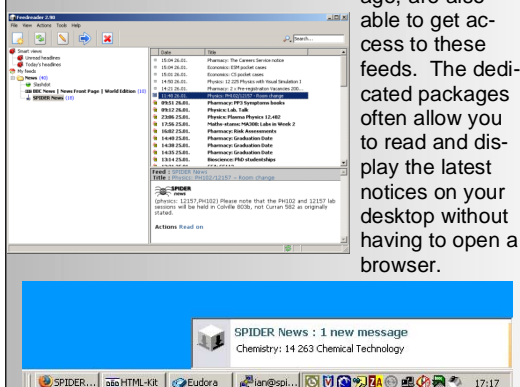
Feedreader 2.90
File View Actions Tools Help

Search...

Smart views
Unread headlines
Today's headlines
My feeds
News (40)
Slashdot
BBC News | News Front Page | World Edition (10)
SPIDER News (10)

| Date | Title |
|---|---|
| 15:04 26.01. | Pharmacy: The Careers Service notice |
| 15:04 26.01. | Economics: E08 pocket cases |
| 15:01 26.01. | Economics: C3 pocket cases |
| 14:50 26.01. | Physics: 12 229 Physics with Visual Simulation I |
| 14:21 26.01. | Physics: 2 x Pre-registration Vacancies 200... |
| 11:48 26.01. | Physics: PH102/12157 - Room change |
| 09:51 26.01. | Pharmacy: FP3 Symptoms books |
| 09:12 26.01. | Physics: Lab Talk |
| 23:06 25.01. | Physics: Plasma Physics 12.482 |
| 17:56 25.01. | Maths-stams: MA308: Labs in Week 2 |
| 16:02 25.01. | Pharmacy: Risk Assessments |
| 14:40 25.01. | Pharmacy: Graduation Date |
| 14:38 25.01. | Pharmacy: Graduation Date |
| 14:35 25.01. | Pharmacy: Graduation Date |
| 13:14 25.01. | Bioscience: PhD studentships |

Feed SPIDER News
Title Physics: PH102/12157 – Room change

SPIDER

(physics: 12157,PH102) Please note that the PH102 and 12157 lab sessions will be held in Colville 803b, not Curran 502 as originally stated.

Actions Read on

age, are also able to get access to these feeds. The dedicated packages often allow you to read and display the latest notices on your desktop without having to open a browser.

SPIDER News : 1 new message
Chemistry: 14 263 Chemical Technology

SPIDER... HTML-Kit Eudora ian@spi... 17:17